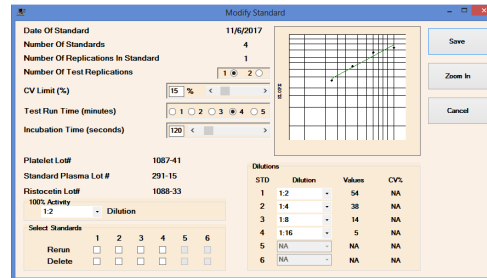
Modify Standard

Date Of Standard 11/6/2017
Number Of Standards 4
Number Of Replications In Standard 1
Number Of Test Replications 1 2

CV Limit (%) 15 %

Test Run Time (minutes) 1 2 3 4 5

Incubation Time (seconds) 120

Platelet Lot# 1087-41
Standard Plasma Lot # 291-15
Ristocetin Lot# 1088-33

100% Activity
1:2 Dilution

Select Standards
1 2 3 4 5 6
Rerun
Delete

Slope

Save
Zoom In
Cancel

Dilutions
| STD | Dilution | Values | CV% |
|---|---|---|---|
| 1 | 1:2 | 54 | NA |
| 2 | 1:4 | 38 | NA |
| 3 | 1:8 | 14 | NA |
| 4 | 1:16 | 5 | NA |
| 5 | NA | NA | NA |
| 6 | NA | NA | NA |